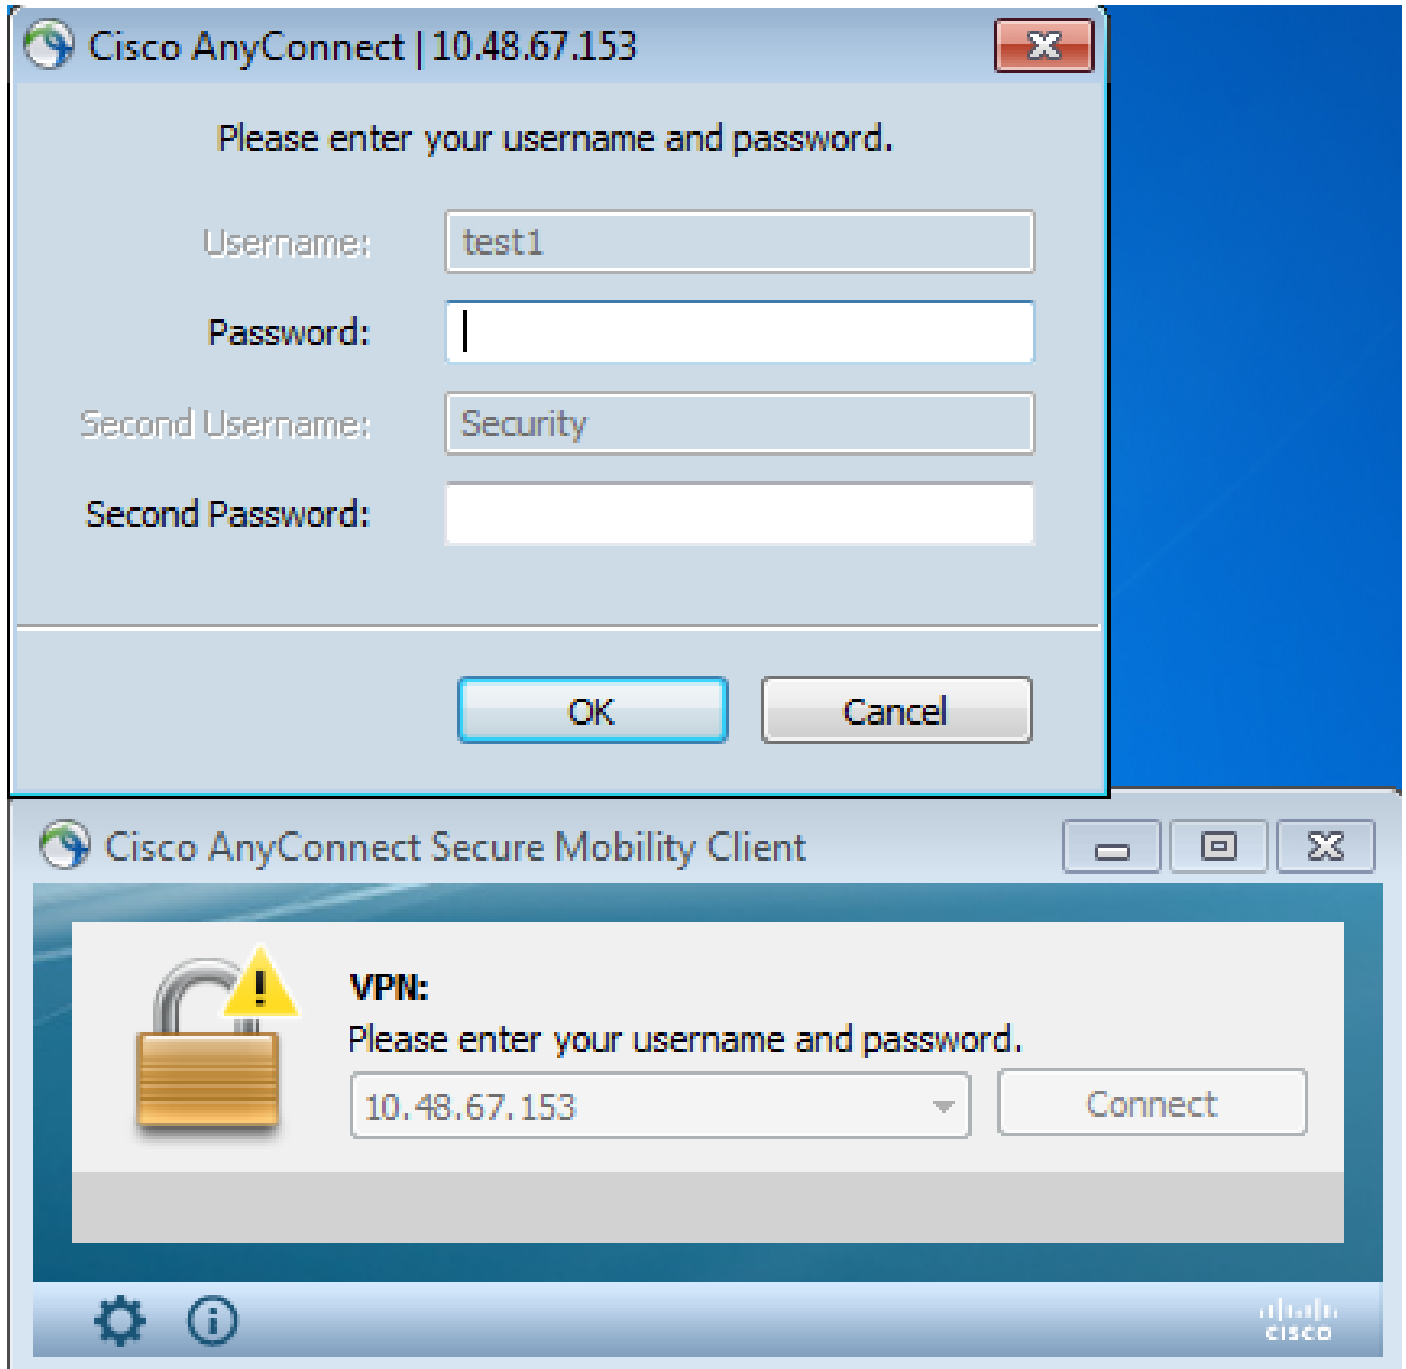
Cisco AnyConnect | 10.48.67.153

Please enter your username and password.

Username: test1

Password:

Second Username: Security

Second Password:

OK Cancel

Cisco AnyConnect Secure Mobility Client

VPN:
Please enter your username and password.

10.48.67.153

Connect

cisco